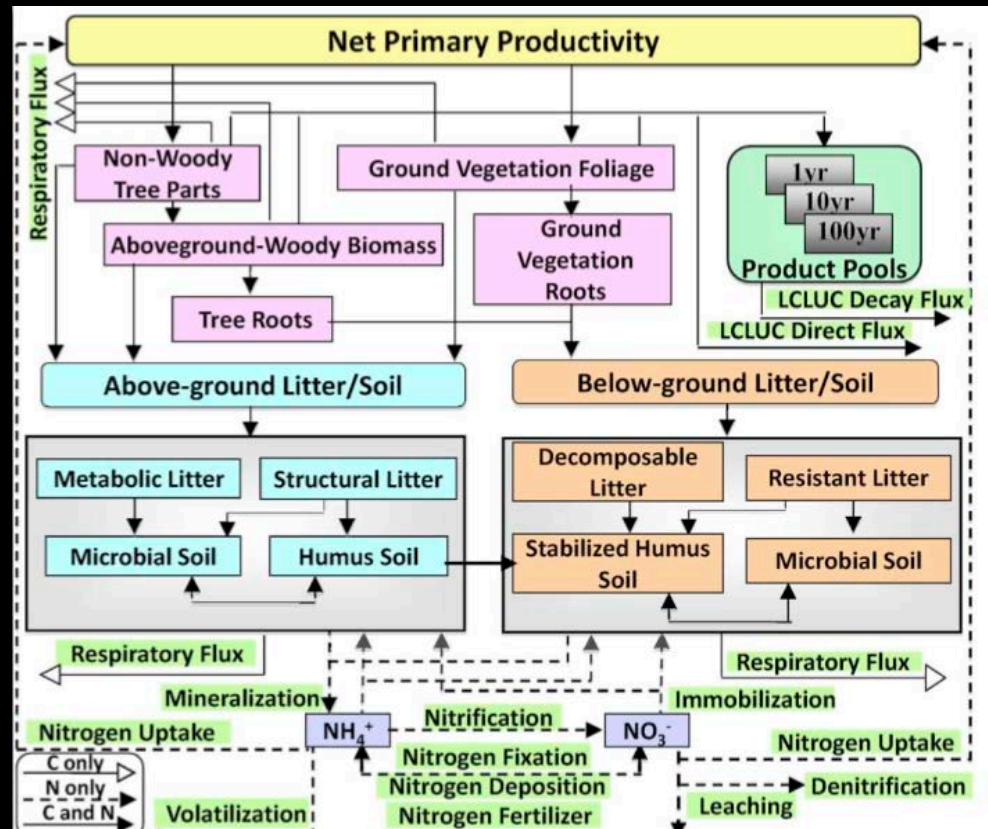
Net Primary Productivity

Respiratory Flux

Non-Woody Tree Parts

Ground Vegetation Foliage

1yr
10yr
100yr
Product Pools

Aboveground-Woody Biomass

Ground Vegetation Roots

Tree Roots

LCLUC Decay Flux

LCLUC Direct Flux

Above-ground Litter/Soil

Below-ground Litter/Soil

Metabolic Litter

Structural Litter

Microbial Soil

Humus Soil

Decomposable Litter

Resistant Litter

Stabilized Humus Soil

Microbial Soil

Respiratory Flux

Respiratory Flux

Mineralization

Immobilization

Nitrogen Uptake

$NH_4^+$

Nitrification

$NO_3^-$

Nitrogen Uptake

Nitrogen Fixation

Nitrogen Deposition

Nitrogen Fertilizer

Denitrification

Leaching

C only
N only
C and N

Volatilization